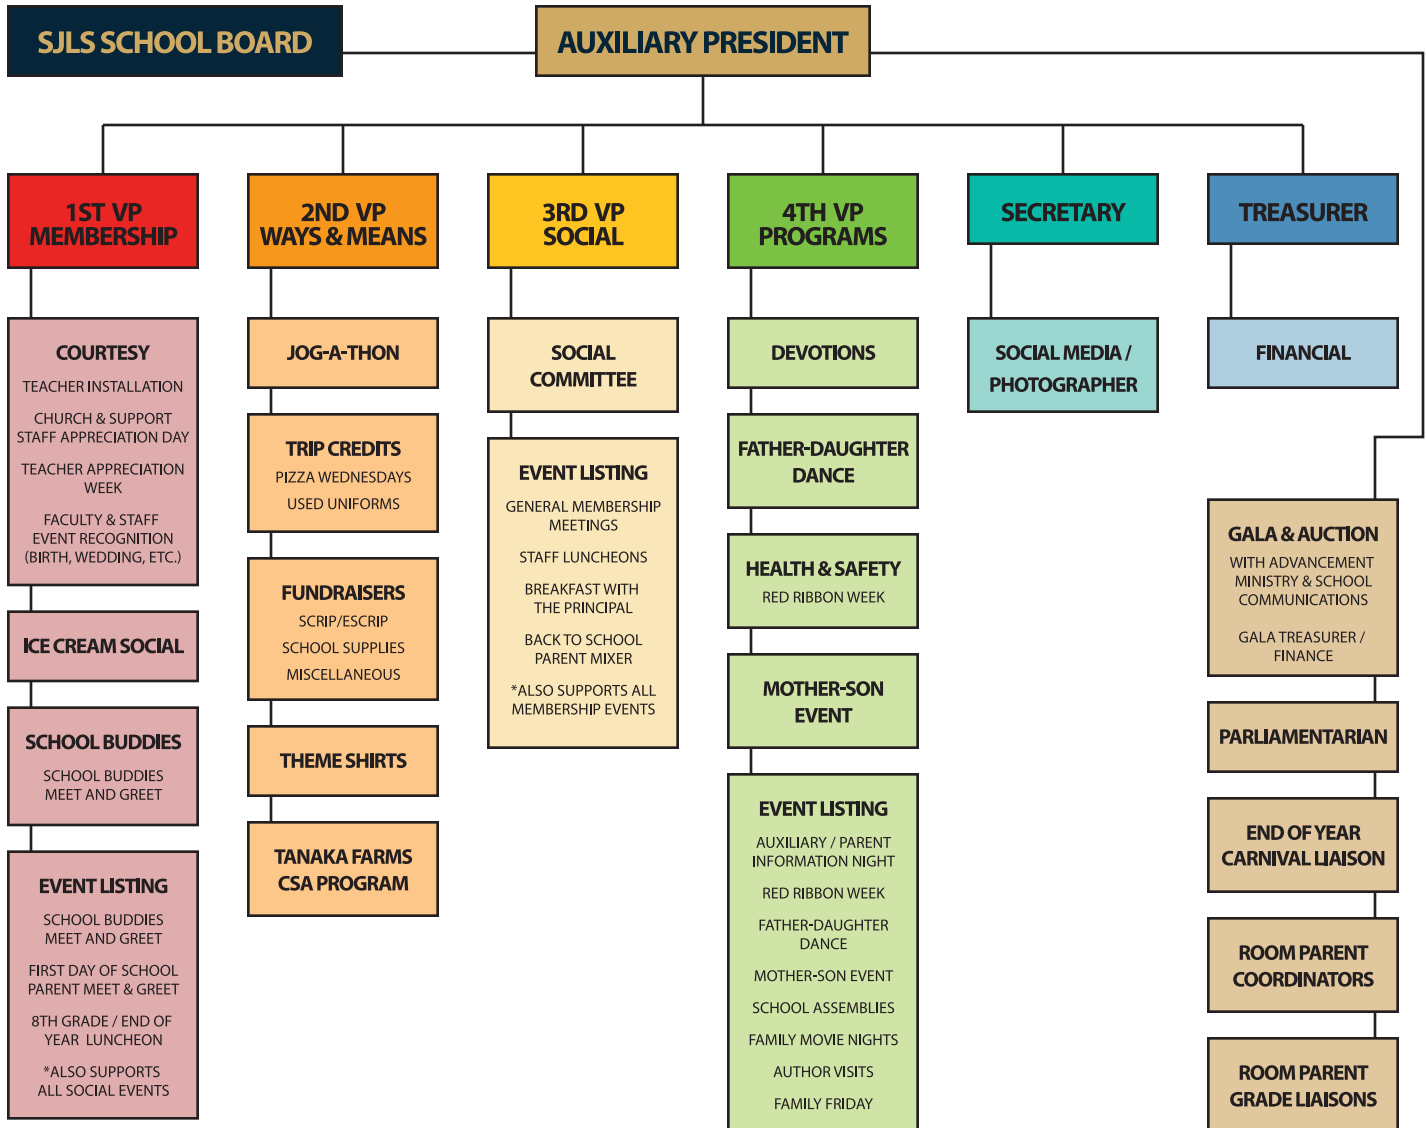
SJLS SCHOOL BOARD

AUXILIARY PRESIDENT

1ST VP MEMBERSHIP

COURTESY
TEACHER INSTALLATION
CHURCH & SUPPORT STAFF APPRECIATION DAY
TEACHER APPRECIATION WEEK
FACULTY & STAFF EVENT RECOGNITION (BIRTH, WEDDING, ETC.)

ICE CREAM SOCIAL

SCHOOL BUDDIES
SCHOOL BUDDIES MEET AND GREET

EVENT LISTING
SCHOOL BUDDIES MEET AND GREET
FIRST DAY OF SCHOOL PARENT MEET & GREET
8TH GRADE / END OF YEAR LUNCHEON
*ALSO SUPPORTS ALL SOCIAL EVENTS

2ND VP WAYS & MEANS

JOG-A-THON

TRIP CREDITS
PIZZA WEDNESDAYS
USED UNIFORMS

FUNDRAISERS
SCRIP/ESCRIP
SCHOOL SUPPLIES
MISCELLANEOUS

THEME SHIRTS

TANAKA FARMS CSA PROGRAM

3RD VP SOCIAL

SOCIAL COMMITTEE

EVENT LISTING
GENERAL MEMBERSHIP MEETINGS
STAFF LUNCHEONS
BREAKFAST WITH THE PRINCIPAL
BACK TO SCHOOL PARENT MIXER
*ALSO SUPPORTS ALL MEMBERSHIP EVENTS

4TH VP PROGRAMS

DEVOTIONS

FATHER-DAUGHTER DANCE

HEALTH & SAFETY
RED RIBBON WEEK

MOTHER-SON EVENT

EVENT LISTING
AUXILIARY / PARENT INFORMATION NIGHT
RED RIBBON WEEK
FATHER-DAUGHTER DANCE
MOTHER-SON EVENT
SCHOOL ASSEMBLIES
FAMILY MOVIE NIGHTS
AUTHOR VISITS
FAMILY FRIDAY

SECRETARY

SOCIAL MEDIA / PHOTOGRAPHER

TREASURER

FINANCIAL

GALA & AUCTION
WITH ADVANCEMENT MINISTRY & SCHOOL COMMUNICATIONS
GALA TREASURER / FINANCE

PARLIAMENTARIAN

END OF YEAR CARNIVAL LIAISON

ROOM PARENT COORDINATORS

ROOM PARENT GRADE LIAISONS